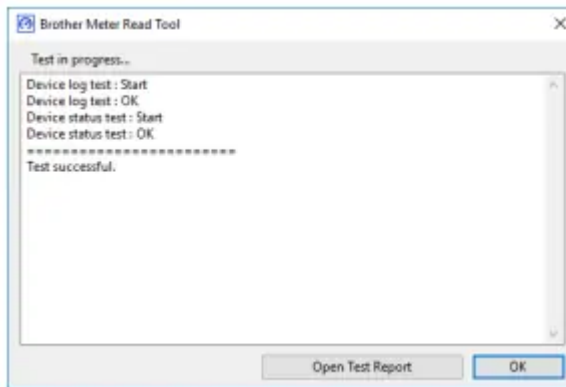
Brother Meter Read Tool

Test in progress...

Device log test : Start
Device log test : OK
Device status test : Start
Device status test : OK
========================
Test successful.

Open Test Report
OK